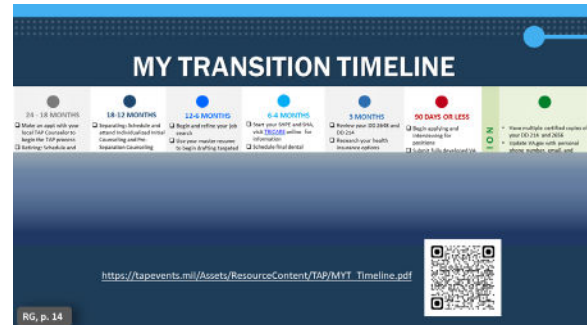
MY TRANSITION TIMELINE

24 - 18 MONTHS
☐ Make an appt with your local TAP Counselor to begin the TAP process
☐ Retiring: Schedule and

18-12 MONTHS
☐ Separating: Schedule and attend Individualized Initial Counseling and Pre-Separation Counseling

12-6 MONTHS
☐ Begin and refine your job search
☐ Use your master resume to begin drafting targeted

6-4 MONTHS
☐ Start your SHPE and DHA, visit TRICARE online for information
☐ Schedule final dental

3 MONTHS
☐ Review your DD 2648 and DD 214
☐ Research your health insurance options

90 DAYS OR LESS
☐ Begin applying and interviewing for positions
☐ Submit fully developed VA

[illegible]

• View multiple certified copies of your DD 214 and 2656
• Update VA.gov with personal phone number, email and

https://tapevents.mil/Assets/ResourceContent/TAP/MYT_Timeline.pdf

RG, p. 14